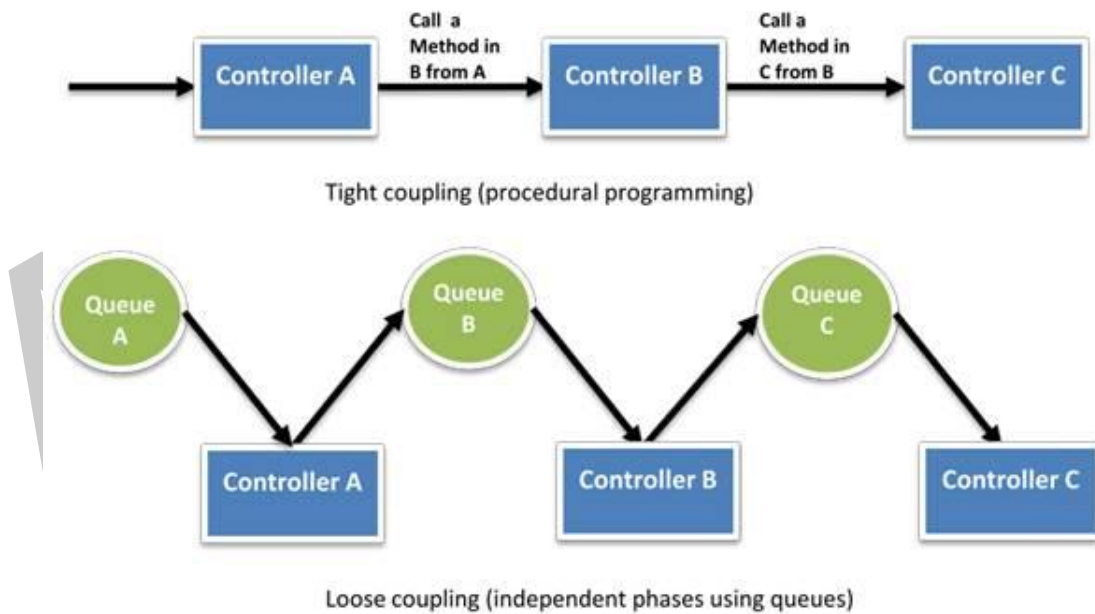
Controller A

Call a Method in B from A

Controller B

Call a Method in C from B

Controller C

Tight coupling (procedural programming)

Queue A

Queue B

Queue C

Controller A

Controller B

Controller C

Loose coupling (independent phases using queues)